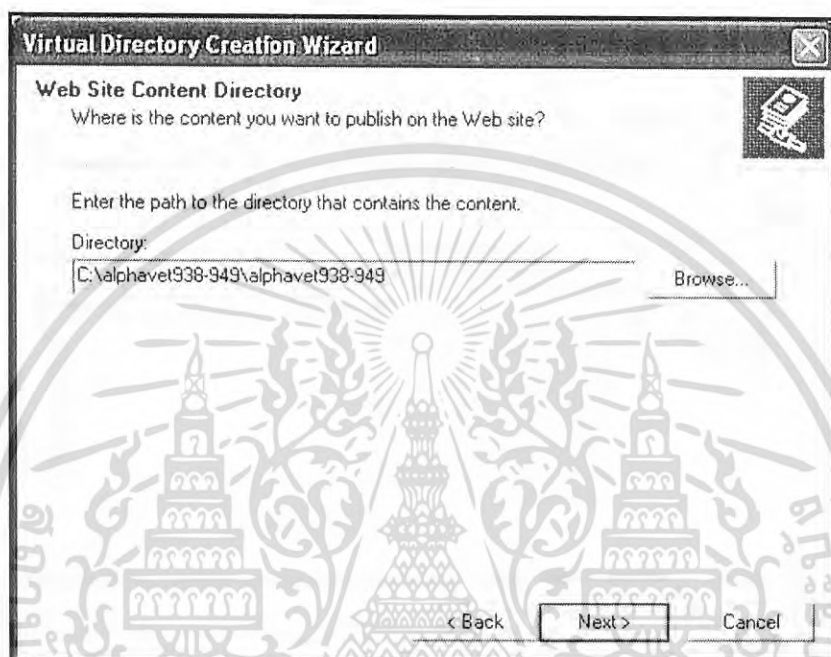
Virtual Directory Creation Wizard

Web Site Content Directory
Where is the content you want to publish on the Web site?

Enter the path to the directory that contains the content.

Directory:

C:\alphavet938-949\alphavet938-949

Browse...

< Back

Next >

Cancel